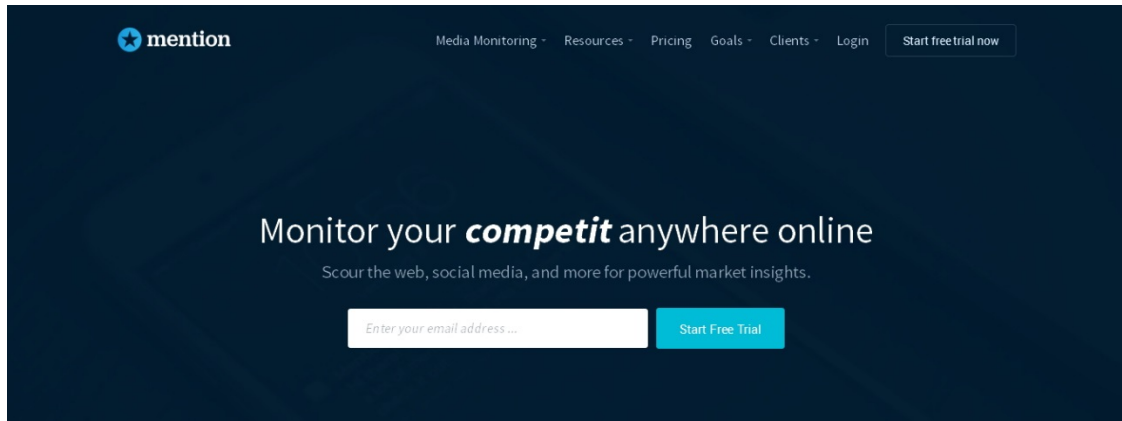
mention

Media Monitoring · Resources · Pricing Goals · Clients · Login Start free trial now

Monitor your ***competit*** anywhere online

Scour the web, social media, and more for powerful market insights.

Enter your email address ...

Start Free Trial